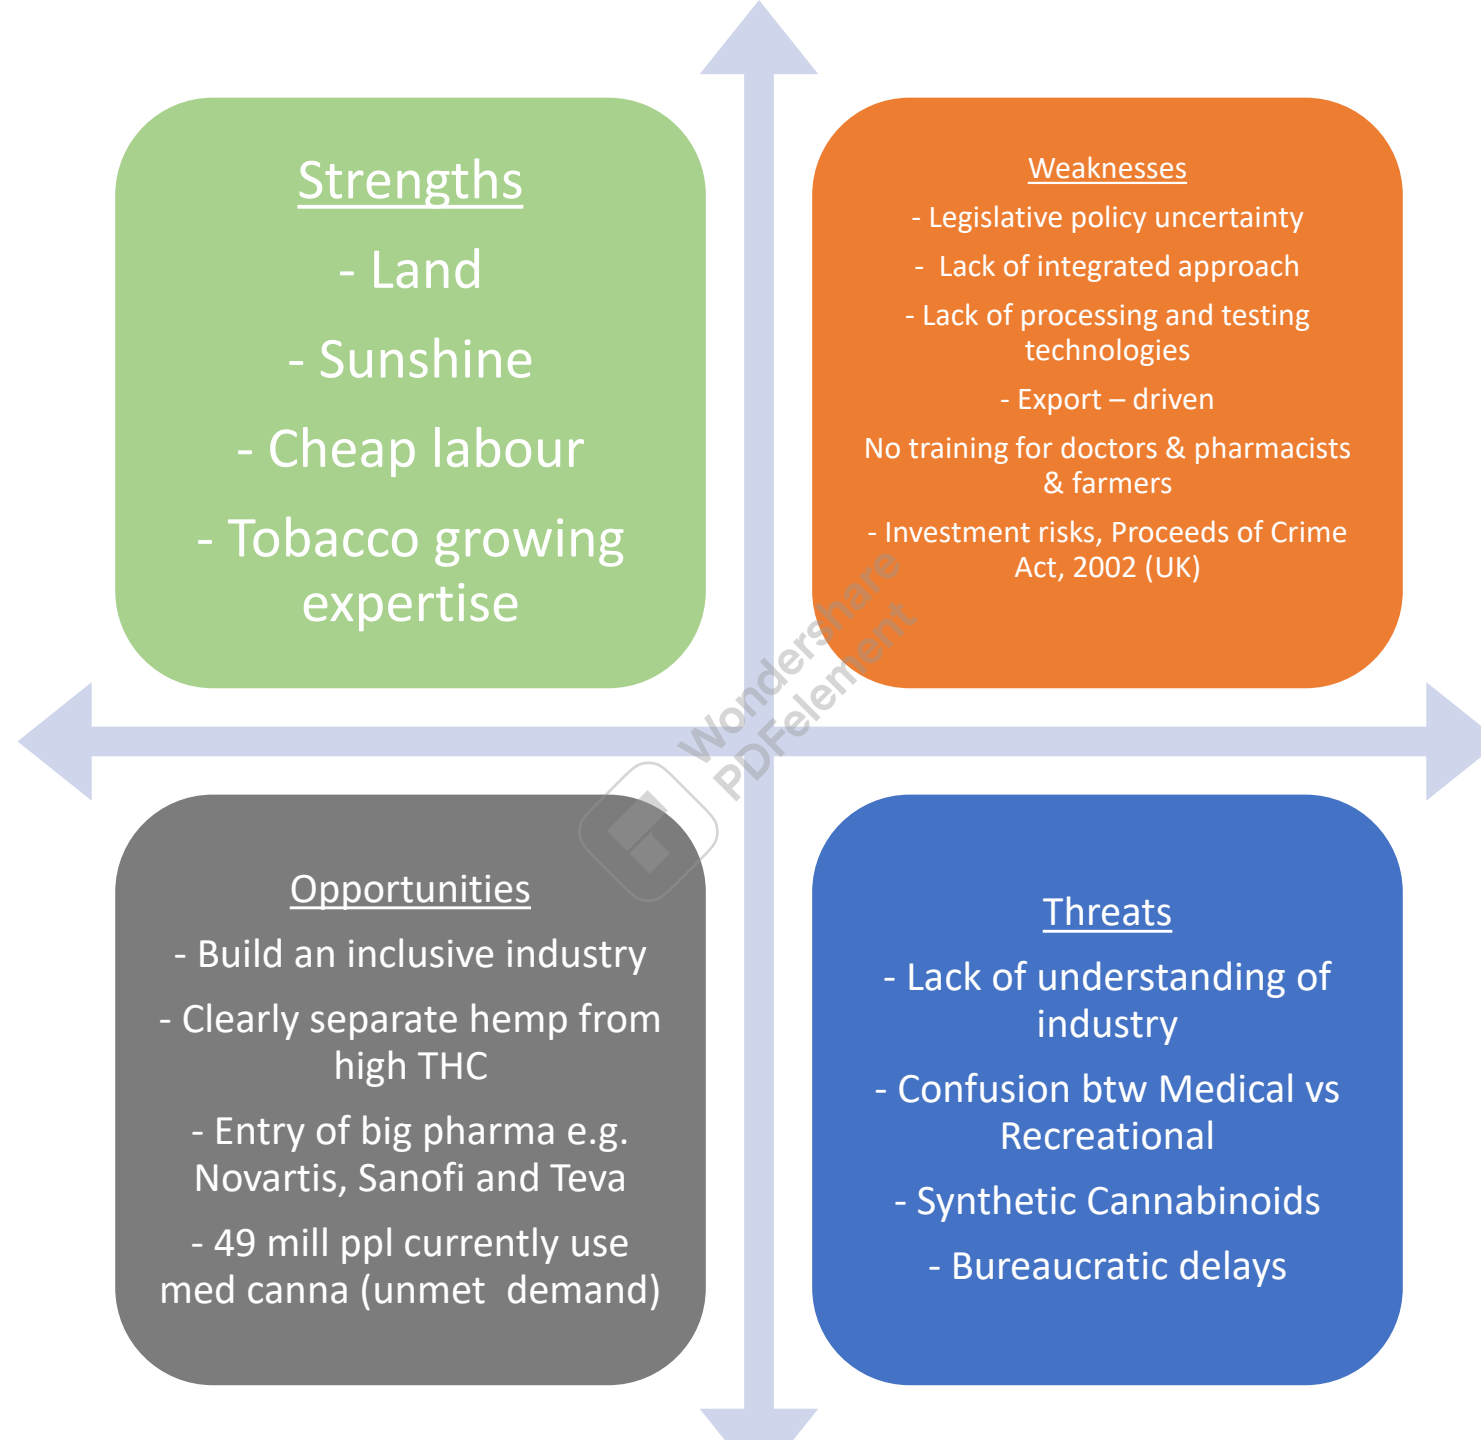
Strengths

- Land

- Sunshine

- Cheap labour

- Tobacco growing expertise

Weaknesses

- Legislative policy uncertainty

- Lack of integrated approach

- Lack of processing and testing technologies

- Export – driven

No training for doctors & pharmacists & farmers

- Investment risks, Proceeds of Crime Act, 2002 (UK)

Wondershare PDFelement

Opportunities

- Build an inclusive industry

- Clearly separate hemp from high THC

- Entry of big pharma e.g. Novartis, Sanofi and Teva

- 49 mill ppl currently use med canna (unmet demand)

Threats

- Lack of understanding of industry

- Confusion btw Medical vs Recreational

- Synthetic Cannabinoids

- Bureaucratic delays